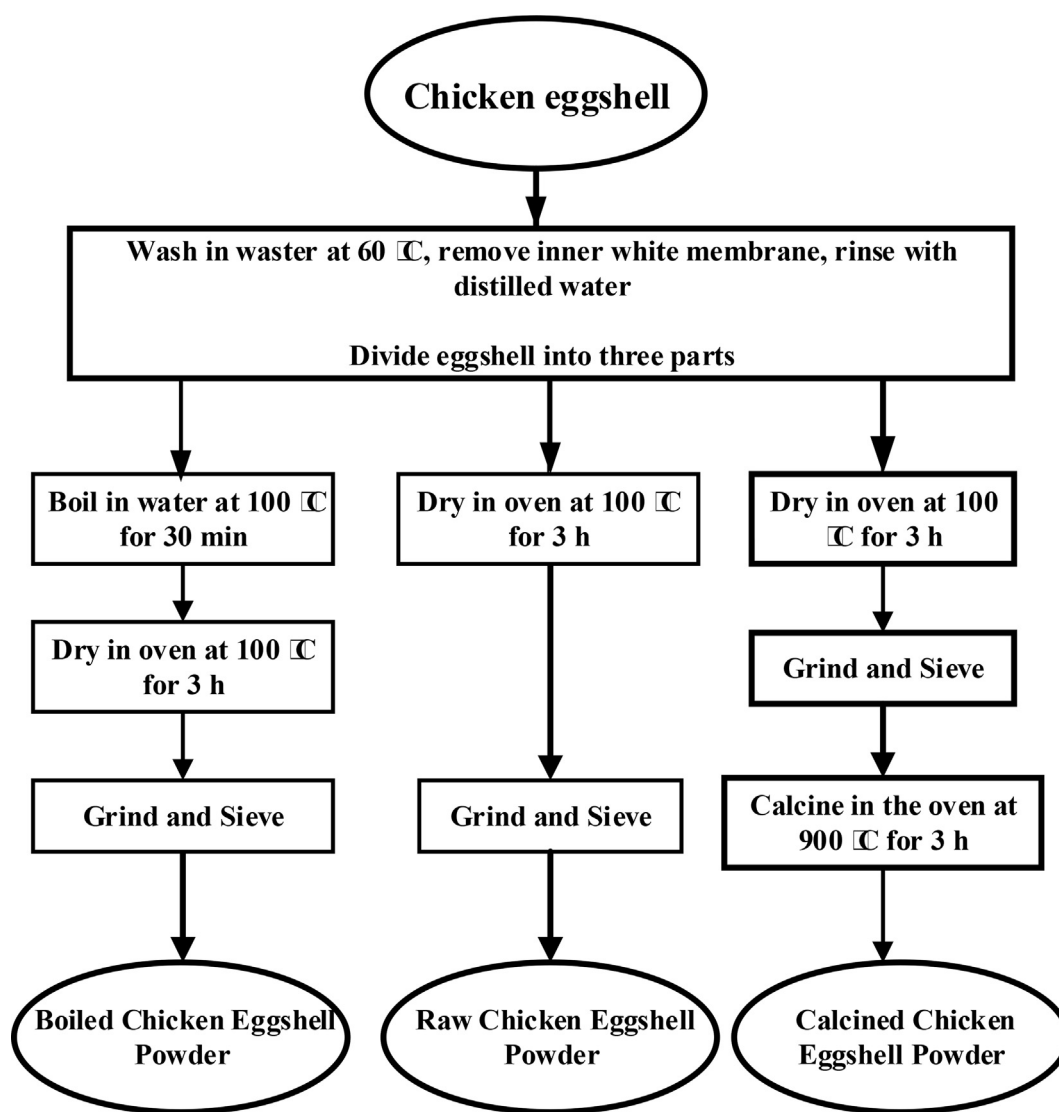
Chicken eggshell

Wash in waster at 60 ℃, remove inner white membrane, rinse with distilled water

Divide eggshell into three parts

Boil in water at 100 ℃ for 30 min

Dry in oven at 100 ℃ for 3 h

Grind and Sieve

Boiled Chicken Eggshell Powder

Dry in oven at 100 ℃ for 3 h

Grind and Sieve

Raw Chicken Eggshell Powder

Dry in oven at 100 ℃ for 3 h

Grind and Sieve

Calcine in the oven at 900 ℃ for 3 h

Calcined Chicken Eggshell Powder